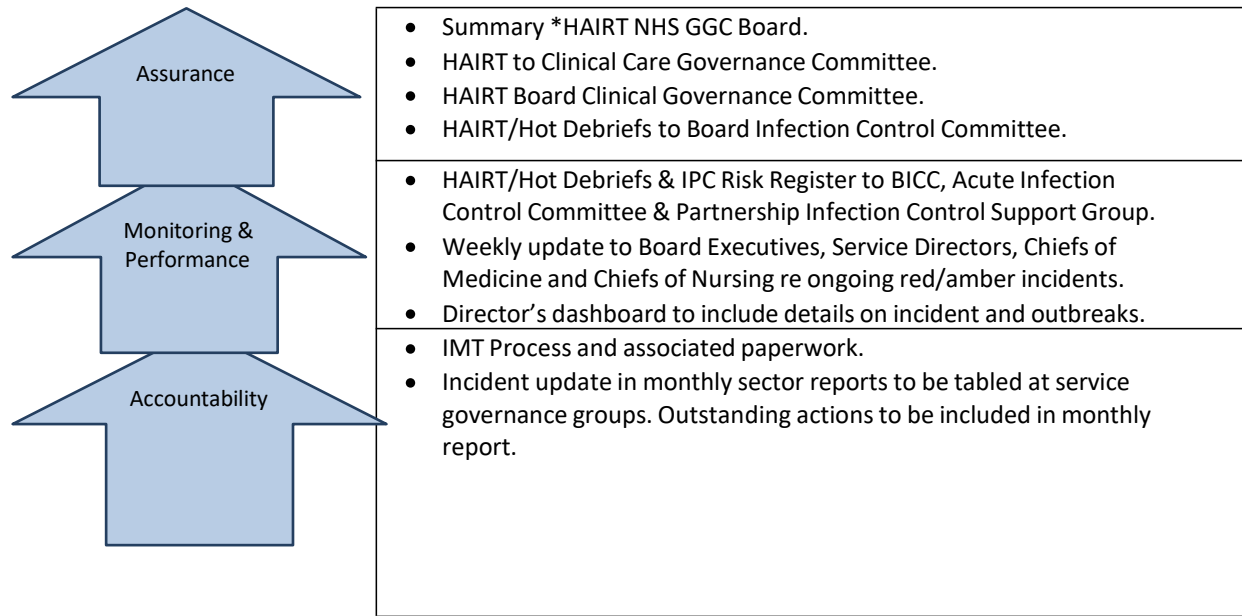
Assurance

Monitoring & Performance

Accountability

- Summary *HAIRT NHS GGC Board.
- HAIRT to Clinical Care Governance Committee.
- HAIRT Board Clinical Governance Committee.
- HAIRT/Hot Debriefs to Board Infection Control Committee.

- HAIRT/Hot Debriefs & IPC Risk Register to BICC, Acute Infection Control Committee & Partnership Infection Control Support Group.
- Weekly update to Board Executives, Service Directors, Chiefs of Medicine and Chiefs of Nursing re ongoing red/amber incidents.
- Director's dashboard to include details on incident and outbreaks.

- IMT Process and associated paperwork.
- Incident update in monthly sector reports to be tabled at service governance groups. Outstanding actions to be included in monthly report.